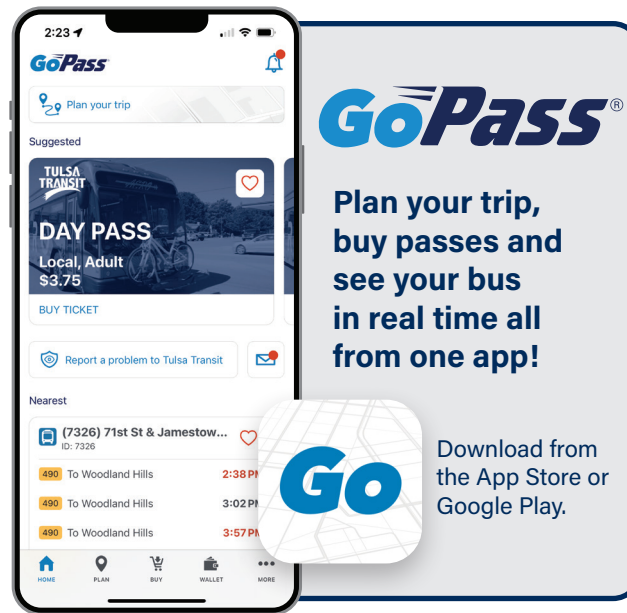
2:23

GoPass

Plan your trip

Suggested

TULSA TRANSIT

DAY PASS

Local, Adult

$3.75

BUY TICKET

Report a problem to Tulsa Transit

Nearest

(7326) 71st St & Jamestow...

ID: 7326

490 To Woodland Hills 2:38 PM

490 To Woodland Hills 3:02 PM

490 To Woodland Hills 3:57 PM

HOME PLAN BUY WALLET MORE

GoPass®

Plan your trip, buy passes and see your bus in real time all from one app!

Go

Download from the App Store or Google Play.